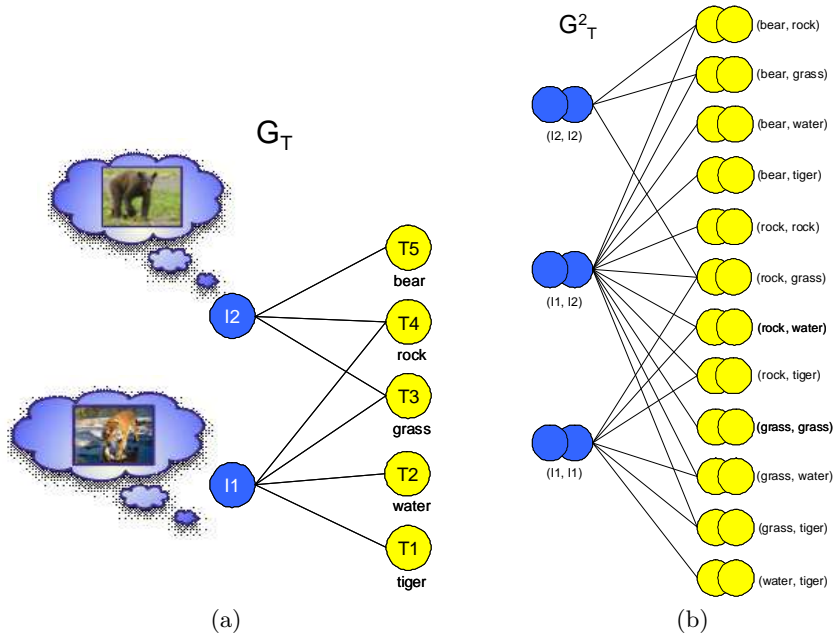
$G_T$

I2

I1

T5
bear

T4
rock

T3
grass

T2
water

T1
tiger

(a)

$G^2_T$

(I2, I2)

(I1, I2)

(I1, I1)

(bear, rock)

(bear, grass)

(bear, water)

(bear, tiger)

(rock, rock)

(rock, grass)

(rock, water)

(rock, tiger)

(grass, grass)

(grass, water)

(grass, tiger)

(water, tiger)

(b)